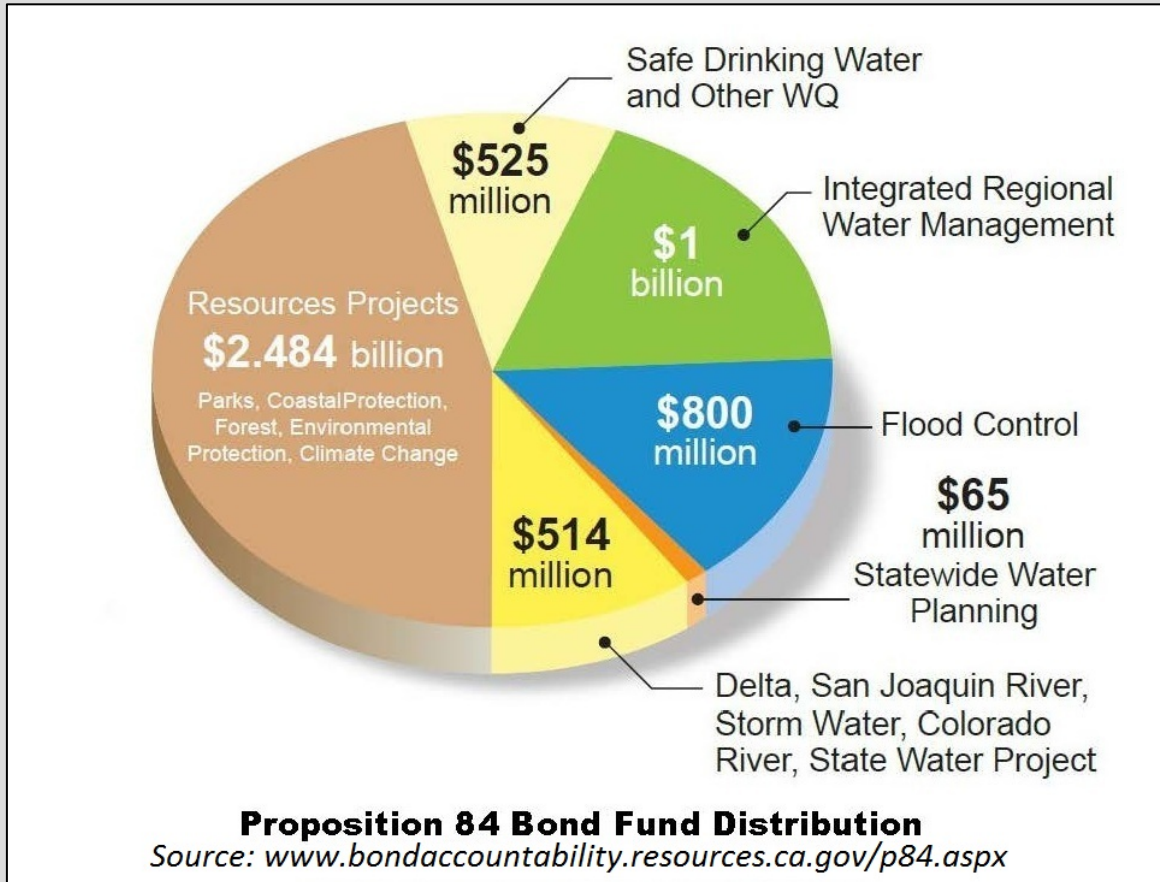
Safe Drinking Water and Other WQ

$525 million

Integrated Regional Water Management

$1 billion

Resources Projects

$2.484 billion

Parks, CoastalProtection, Forest, Environmental Protection, Climate Change

$800 million

Flood Control

$65 million

Statewide Water Planning

$514 million

Delta, San Joaquin River, Storm Water, Colorado River, State Water Project

**Proposition 84 Bond Fund Distribution**

*Source: www.bondaccountability.resources.ca.gov/p84.aspx*